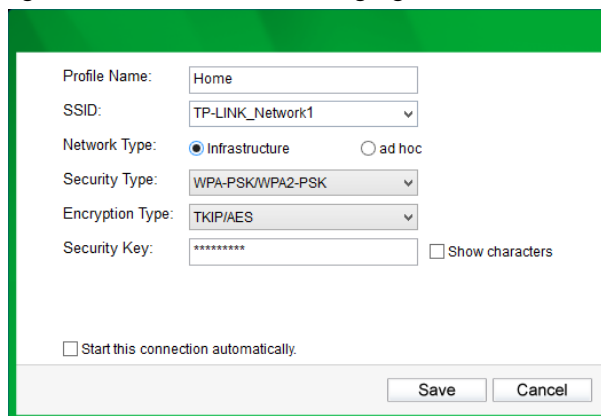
Profile Name: Home

SSID: TP-LINK_Network1

Network Type: Infrastructure ad hoc

Security Type: WPA-PSK/WPA2-PSK

Encryption Type: TKIP/AES

Security Key: ********* Show characters

Start this connection automatically.

Save Cancel